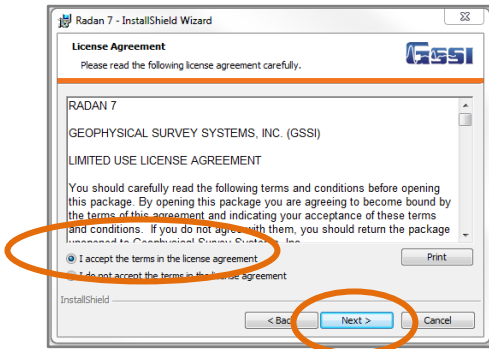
Radan 7 - InstallShield Wizard

License Agreement

Please read the following license agreement carefully.

GSSI

RADAN 7

GEOPHYSICAL SURVEY SYSTEMS, INC. (GSSI)

LIMITED USE LICENSE AGREEMENT

You should carefully read the following terms and conditions before opening this package. By opening this package you are agreeing to become bound by the terms of this agreement and indicating your acceptance of these terms and conditions. If you do not agree with them, you should return the package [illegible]

I accept the terms in the license agreement

I do not accept the terms in the license agreement

Print

InstallShield

< Back

Next >

Cancel